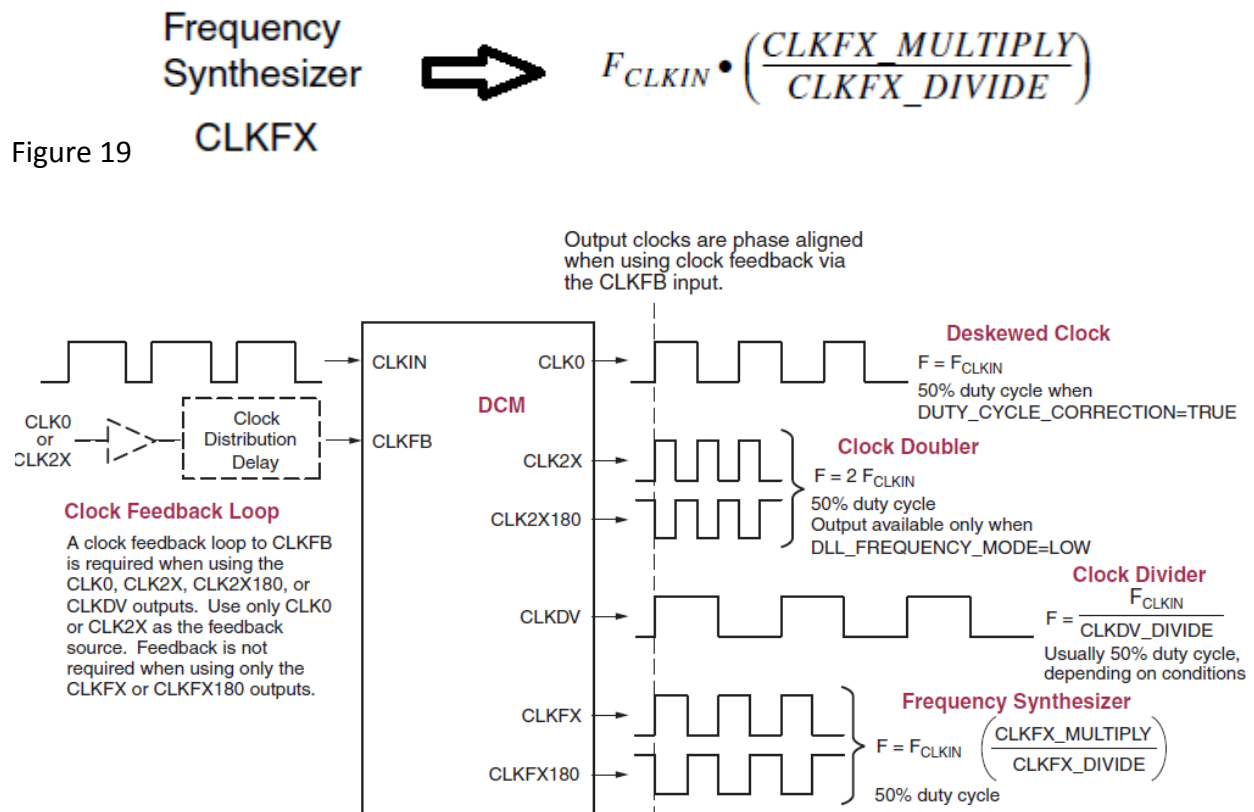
Frequency Synthesizer CLKFX

$F_{CLKIN} \bullet \left(\frac{CLKFX\_MULTIPLY}{CLKFX\_DIVIDE}\right)$

Figure 19

Output clocks are phase aligned when using clock feedback via the CLKFB input.

CLKIN

CLK0

DCM

CLKFB

CLK0 or CLK2X

Clock Distribution Delay

Deskewed Clock
$F = F_{CLKIN}$
50% duty cycle when DUTY_CYCLE_CORRECTION=TRUE

CLK2X

CLK2X180

Clock Doubler
$F = 2\ F_{CLKIN}$
50% duty cycle
Output available only when DLL_FREQUENCY_MODE=LOW

Clock Feedback Loop

A clock feedback loop to CLKFB is required when using the CLK0, CLK2X, CLK2X180, or CLKDV outputs. Use only CLK0 or CLK2X as the feedback source. Feedback is not required when using only the CLKFX or CLKFX180 outputs.

CLKDV

Clock Divider
$F = \frac{F_{CLKIN}}{CLKDV\_DIVIDE}$
Usually 50% duty cycle, depending on conditions

CLKFX

CLKFX180

Frequency Synthesizer
$F = F_{CLKIN} \left(\frac{CLKFX\_MULTIPLY}{CLKFX\_DIVIDE}\right)$
50% duty cycle